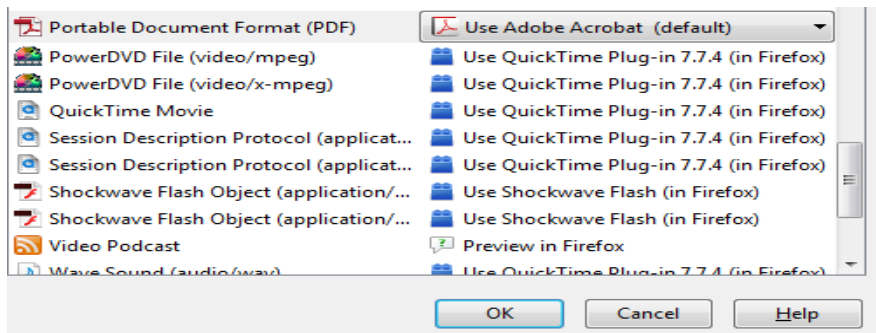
| | |
|---|---|
| Portable Document Format (PDF) | Use Adobe Acrobat (default) |
| PowerDVD File (video/mpeg) | Use QuickTime Plug-in 7.7.4 (in Firefox) |
| PowerDVD File (video/x-mpeg) | Use QuickTime Plug-in 7.7.4 (in Firefox) |
| QuickTime Movie | Use QuickTime Plug-in 7.7.4 (in Firefox) |
| Session Description Protocol (applicat... | Use QuickTime Plug-in 7.7.4 (in Firefox) |
| Session Description Protocol (applicat... | Use QuickTime Plug-in 7.7.4 (in Firefox) |
| Shockwave Flash Object (application/... | Use Shockwave Flash (in Firefox) |
| Shockwave Flash Object (application/... | Use Shockwave Flash (in Firefox) |
| Video Podcast | Preview in Firefox |
| Wave Sound (audio/wav) | Use QuickTime Plug-in 7.7.4 (in Firefox) |

OK Cancel Help